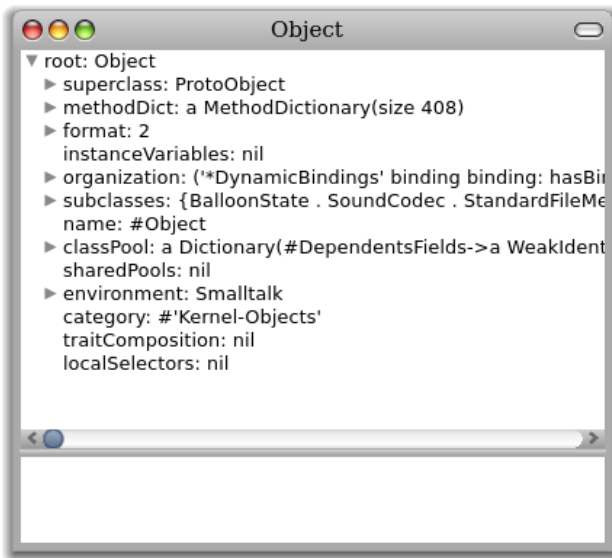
Object

▼ root: Object
► superclass: ProtoObject
► methodDict: a MethodDictionary(size 408)
► format: 2
instanceVariables: nil
► organization: ('*DynamicBindings' binding binding: hasBi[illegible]
► subclasses: {BalloonState . SoundCodec . StandardFileMe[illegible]
name: #Object
► classPool: a Dictionary(#DependentsFields->a WeakIdent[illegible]
sharedPools: nil
► environment: Smalltalk
category: #'Kernel-Objects'
traitComposition: nil
localSelectors: nil